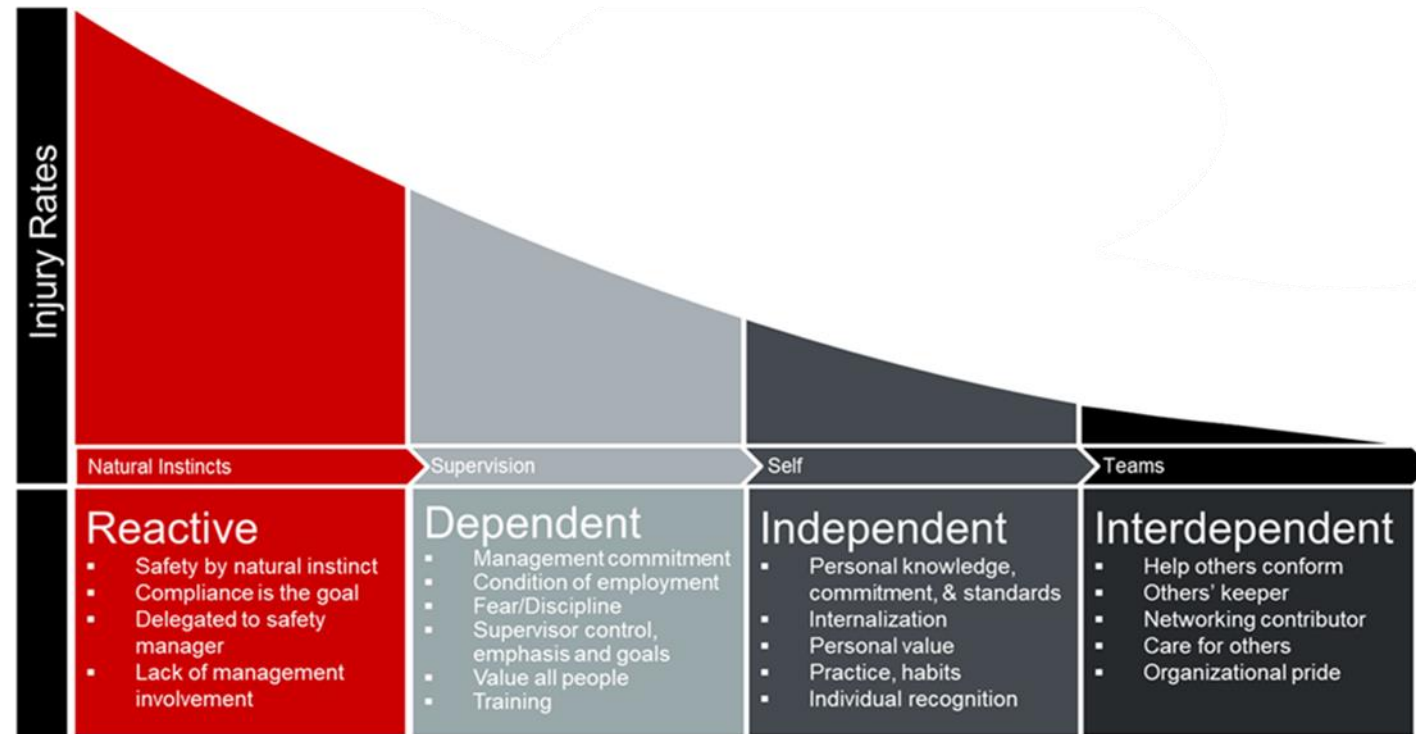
Injury Rates

Natural Instincts

Supervision

Self

Teams

Reactive
- Safety by natural instinct
- Compliance is the goal
- Delegated to safety manager
- Lack of management involvement

Dependent
- Management commitment
- Condition of employment
- Fear/Discipline
- Supervisor control, emphasis and goals
- Value all people
- Training

Independent
- Personal knowledge, commitment, & standards
- Internalization
- Personal value
- Practice, habits
- Individual recognition

Interdependent
- Help others conform
- Others' keeper
- Networking contributor
- Care for others
- Organizational pride